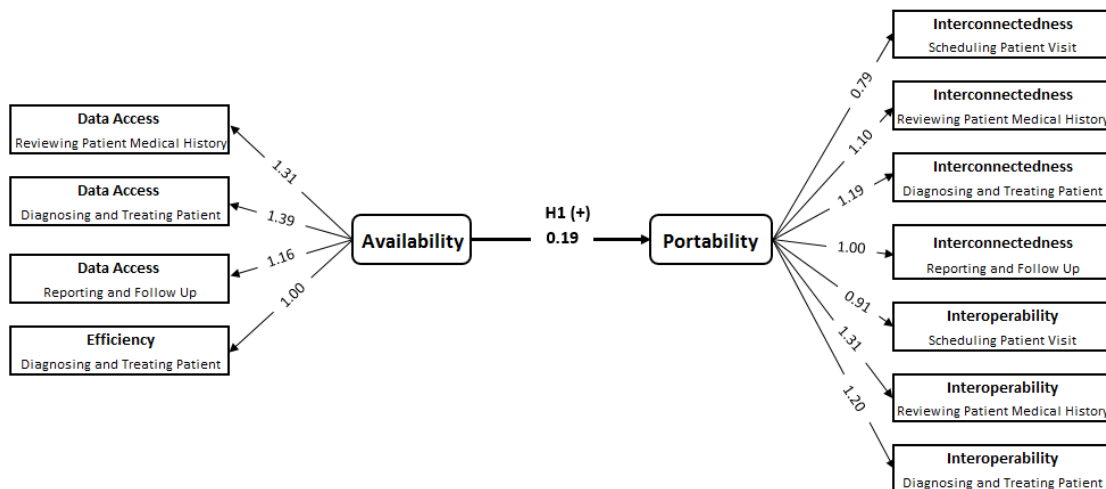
Data Access
Reviewing Patient Medical History

Data Access
Diagnosing and Treating Patient

Data Access
Reporting and Follow Up

Efficiency
Diagnosing and Treating Patient

1.31
1.39
1.16
1.00

Availability

H1 (+)
0.19

Portability

0.79
1.10
1.19
1.00
0.91
1.31
1.20

Interconnectedness
Scheduling Patient Visit

Interconnectedness
Reviewing Patient Medical History

Interconnectedness
Diagnosing and Treating Patient

Interconnectedness
Reporting and Follow Up

Interoperability
Scheduling Patient Visit

Interoperability
Reviewing Patient Medical History

Interoperability
Diagnosing and Treating Patient